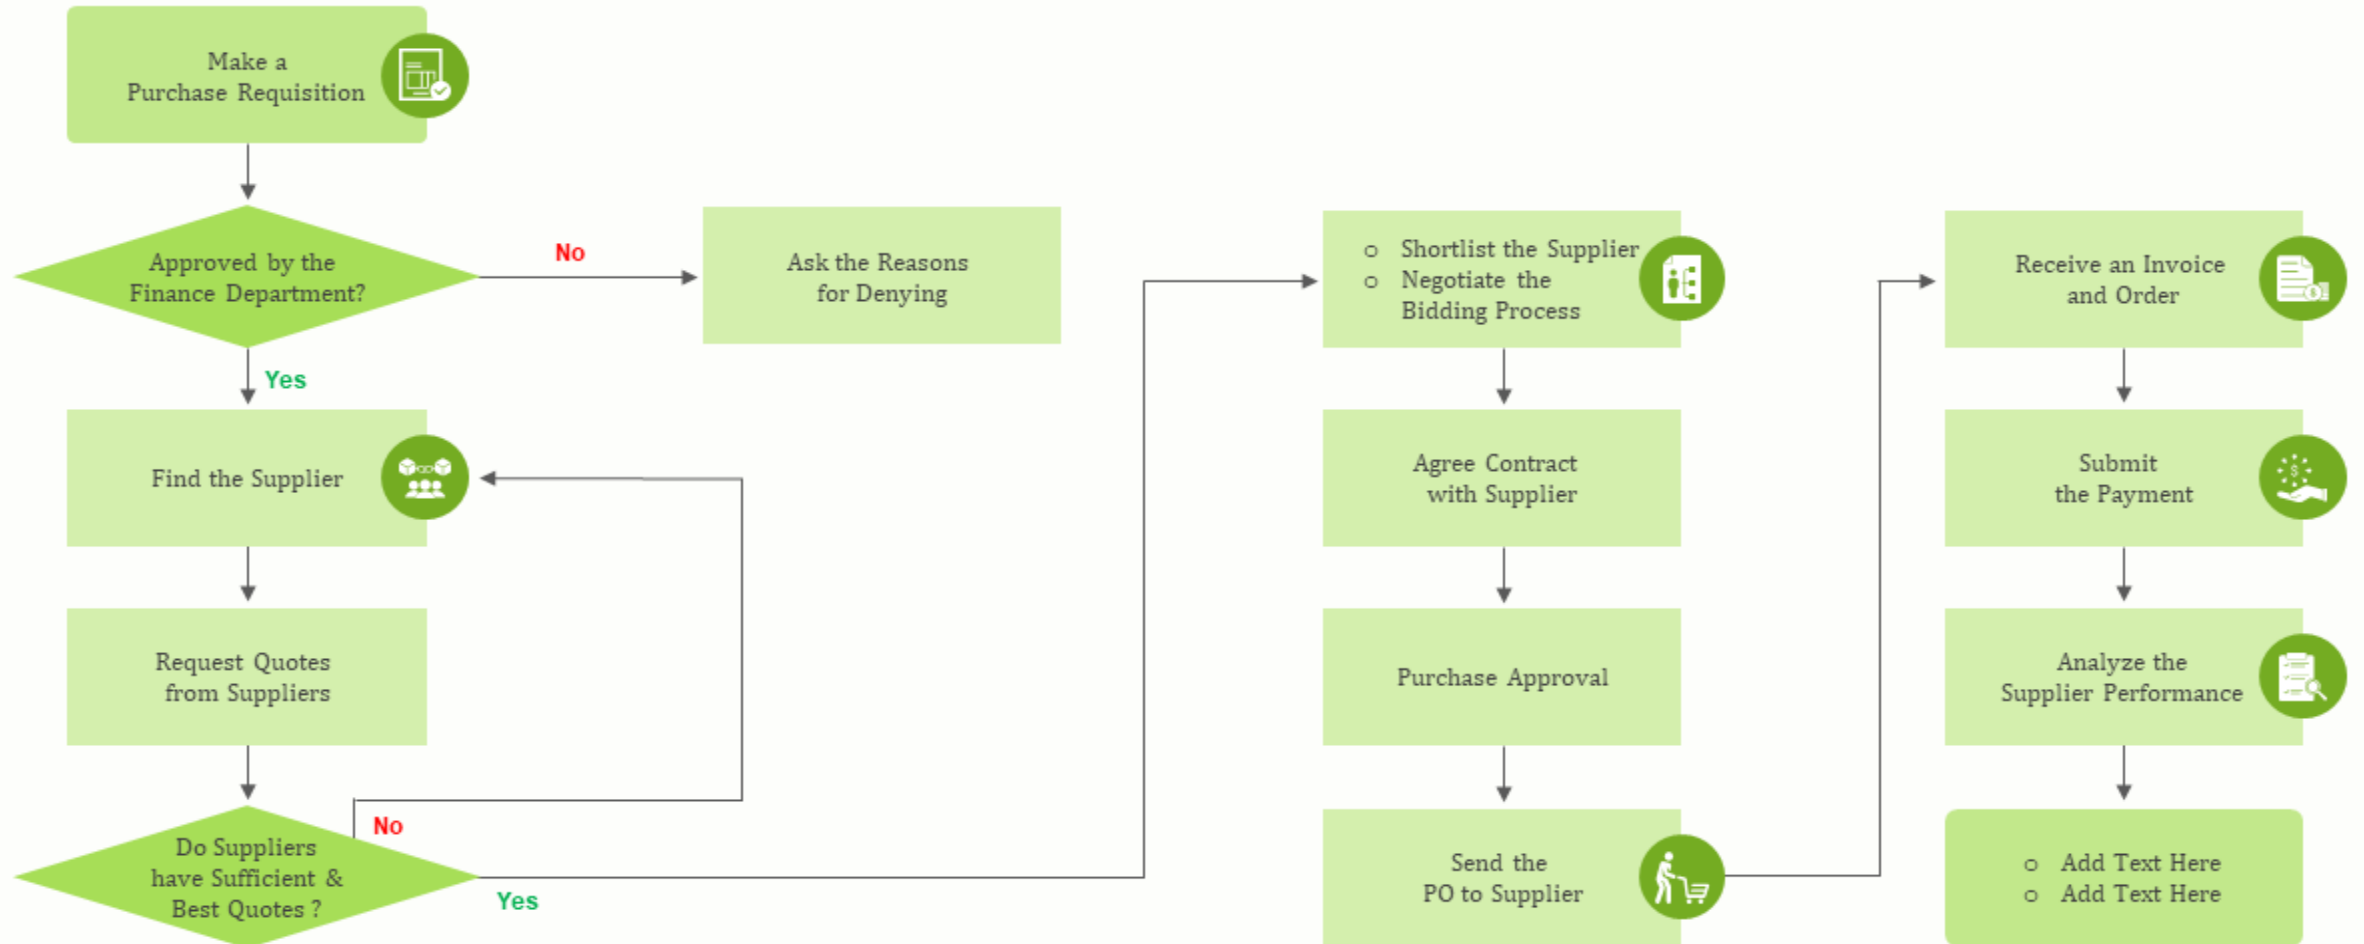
Make a Purchase Requisition

Approved by the Finance Department?

No

Ask the Reasons for Denying

Yes

Find the Supplier

Request Quotes from Suppliers

Do Suppliers have Sufficient & Best Quotes ?

No

Yes

o Shortlist the Supplier
o Negotiate the Bidding Process

Agree Contract with Supplier

Purchase Approval

Send the PO to Supplier

Receive an Invoice and Order

Submit the Payment

Analyze the Supplier Performance

o Add Text Here
o Add Text Here